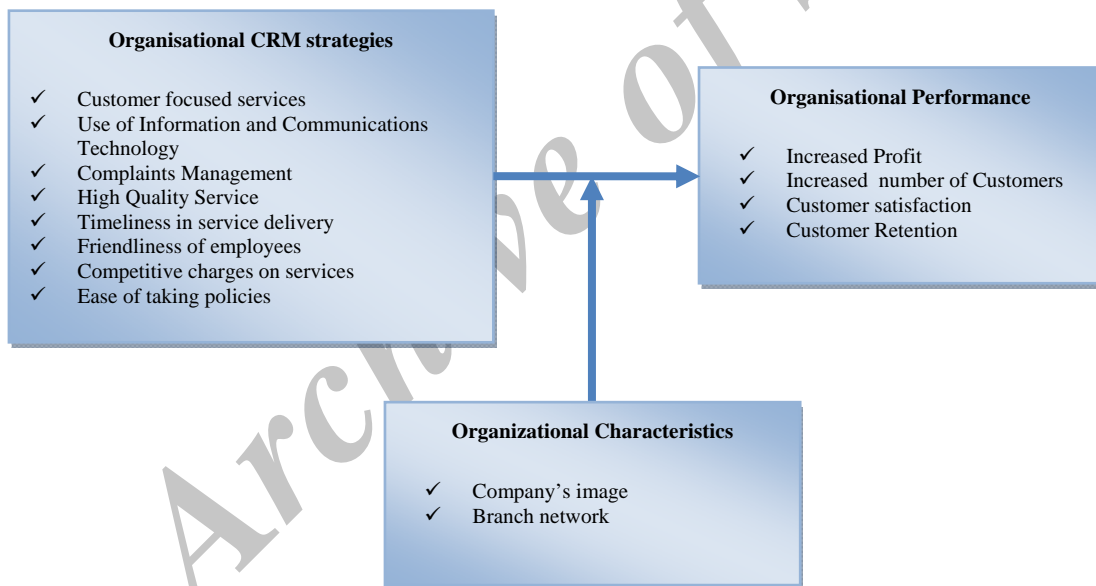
**Organisational CRM strategies**

✓ Customer focused services
✓ Use of Information and Communications Technology
✓ Complaints Management
✓ High Quality Service
✓ Timeliness in service delivery
✓ Friendliness of employees
✓ Competitive charges on services
✓ Ease of taking policies

**Organisational Performance**

✓ Increased Profit
✓ Increased number of Customers
✓ Customer satisfaction
✓ Customer Retention

**Organizational Characteristics**

✓ Company's image
✓ Branch network

Archive of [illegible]